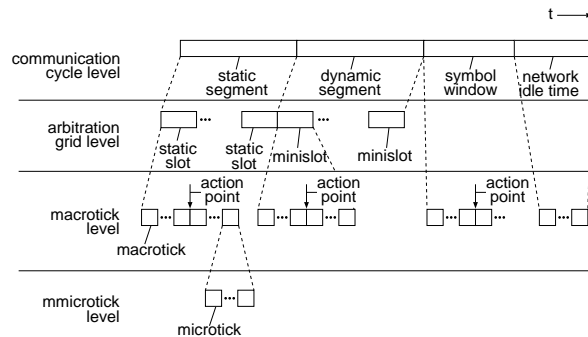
t

communication cycle level

static segment

dynamic segment

symbol window

network idle time

arbitration grid level

static slot

static slot

minislot

minislot

macrotick level

action point

action point

action point

macrotick

mmicrotick level

microtick